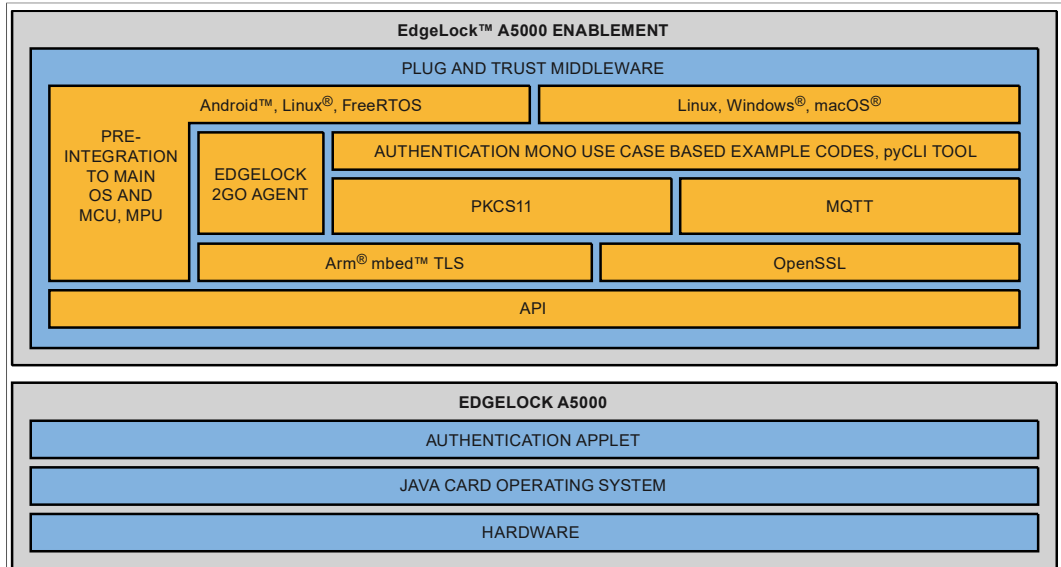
EdgeLock™ A5000 ENABLEMENT

PLUG AND TRUST MIDDLEWARE

Android™, Linux®, FreeRTOS

Linux, Windows®, macOS®

PRE-INTEGRATION TO MAIN OS AND MCU, MPU

EDGELOCK 2GO AGENT

AUTHENTICATION MONO USE CASE BASED EXAMPLE CODES, pyCLI TOOL

PKCS11

MQTT

Arm® mbed™ TLS

OpenSSL

API

EDGELOCK A5000

AUTHENTICATION APPLET

JAVA CARD OPERATING SYSTEM

HARDWARE